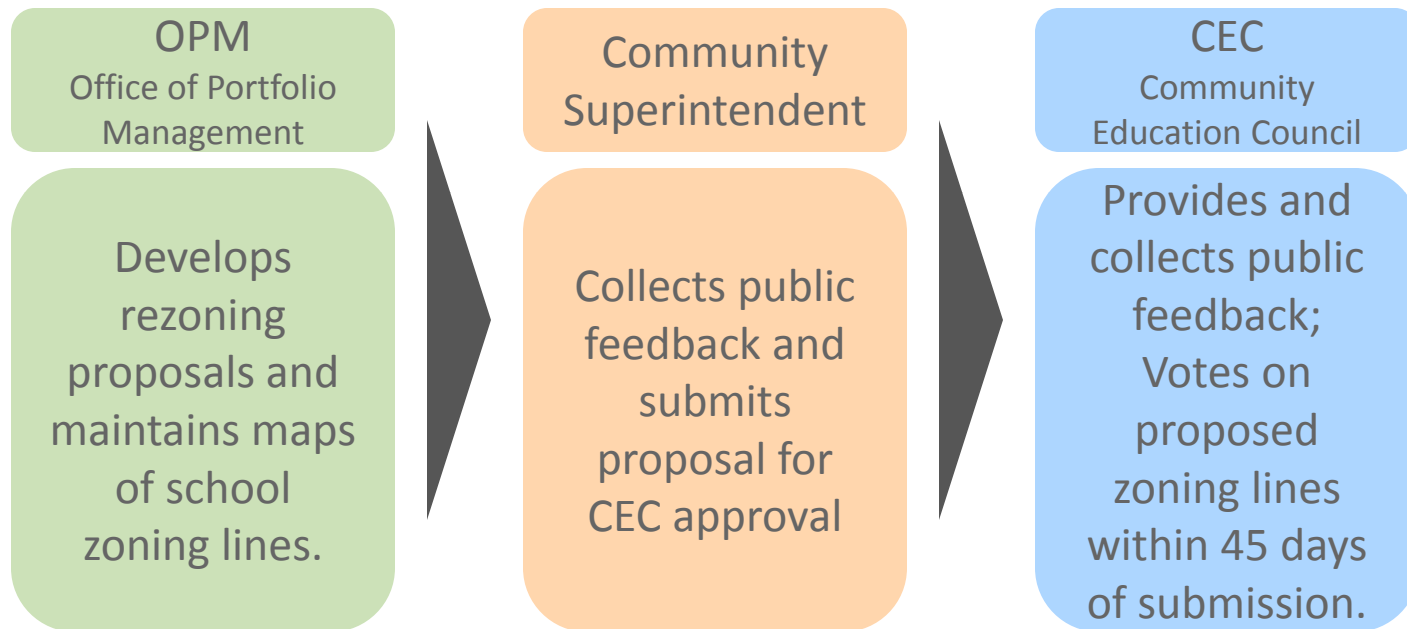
OPM
Office of Portfolio Management

Develops rezoning proposals and maintains maps of school zoning lines.

Community Superintendent

Collects public feedback and submits proposal for CEC approval

CEC
Community Education Council

Provides and collects public feedback; Votes on proposed zoning lines within 45 days of submission.